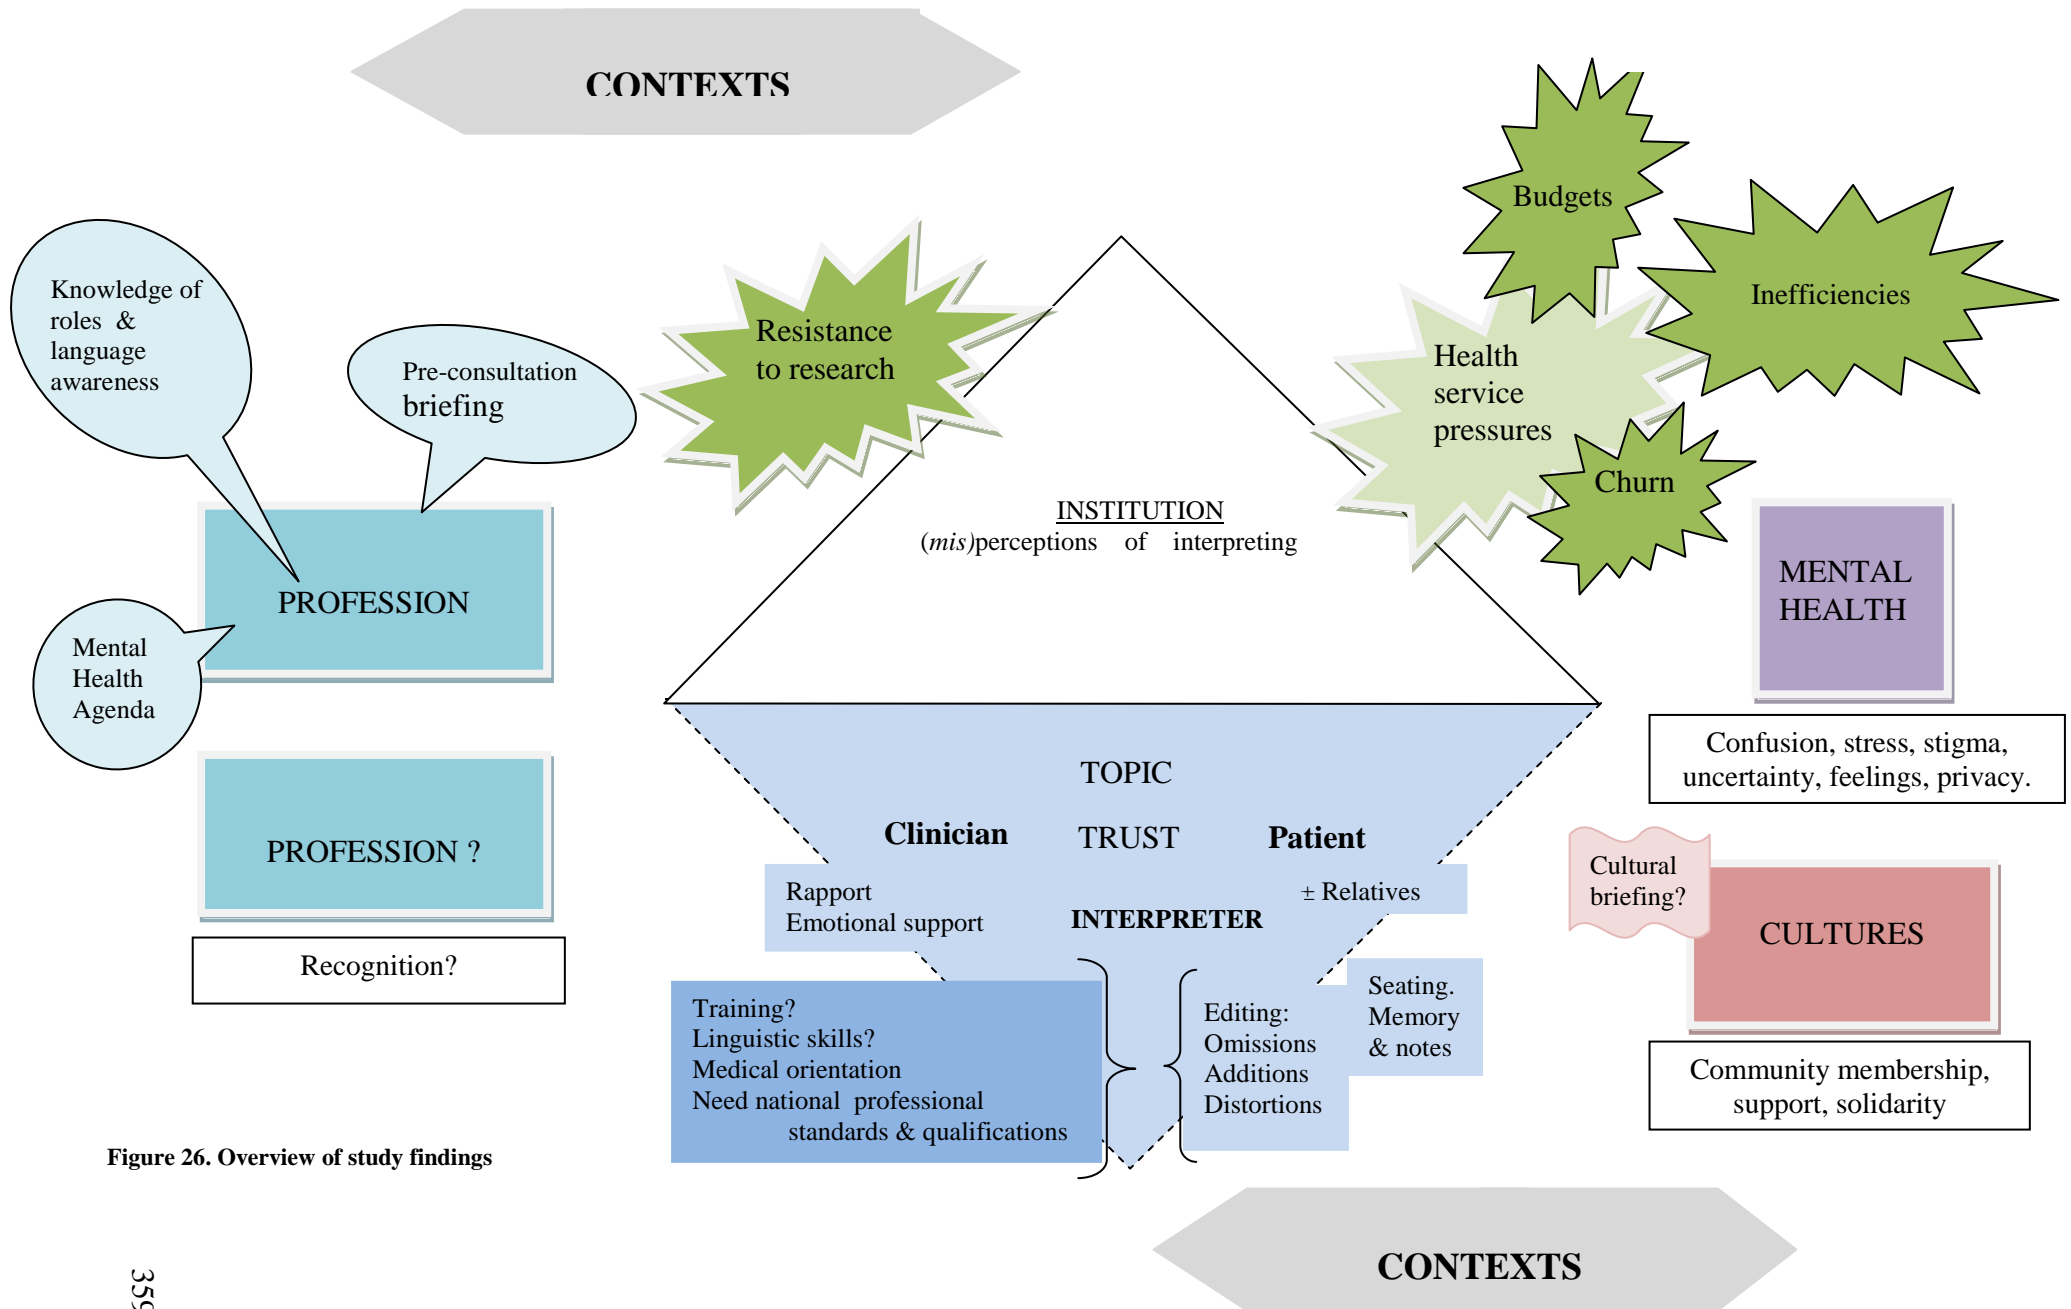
CONTEXTS

Knowledge of roles & language awareness

Pre-consultation briefing

Resistance to research

Budgets

Inefficiencies

Health service pressures

Churn

PROFESSION

Mental Health Agenda

INSTITUTION
(*mis*)perceptions of interpreting

MENTAL HEALTH

Confusion, stress, stigma, uncertainty, feelings, privacy.

PROFESSION ?

Recognition?

TOPIC

**Clinician** TRUST **Patient**

Rapport
Emotional support

**INTERPRETER**

± Relatives

Cultural briefing?

CULTURES

Training?
Linguistic skills?
Medical orientation
Need national professional standards & qualifications

Editing:
Omissions
Additions
Distortions

Seating.
Memory & notes

Community membership, support, solidarity

**Figure 26. Overview of study findings**

CONTEXTS

359